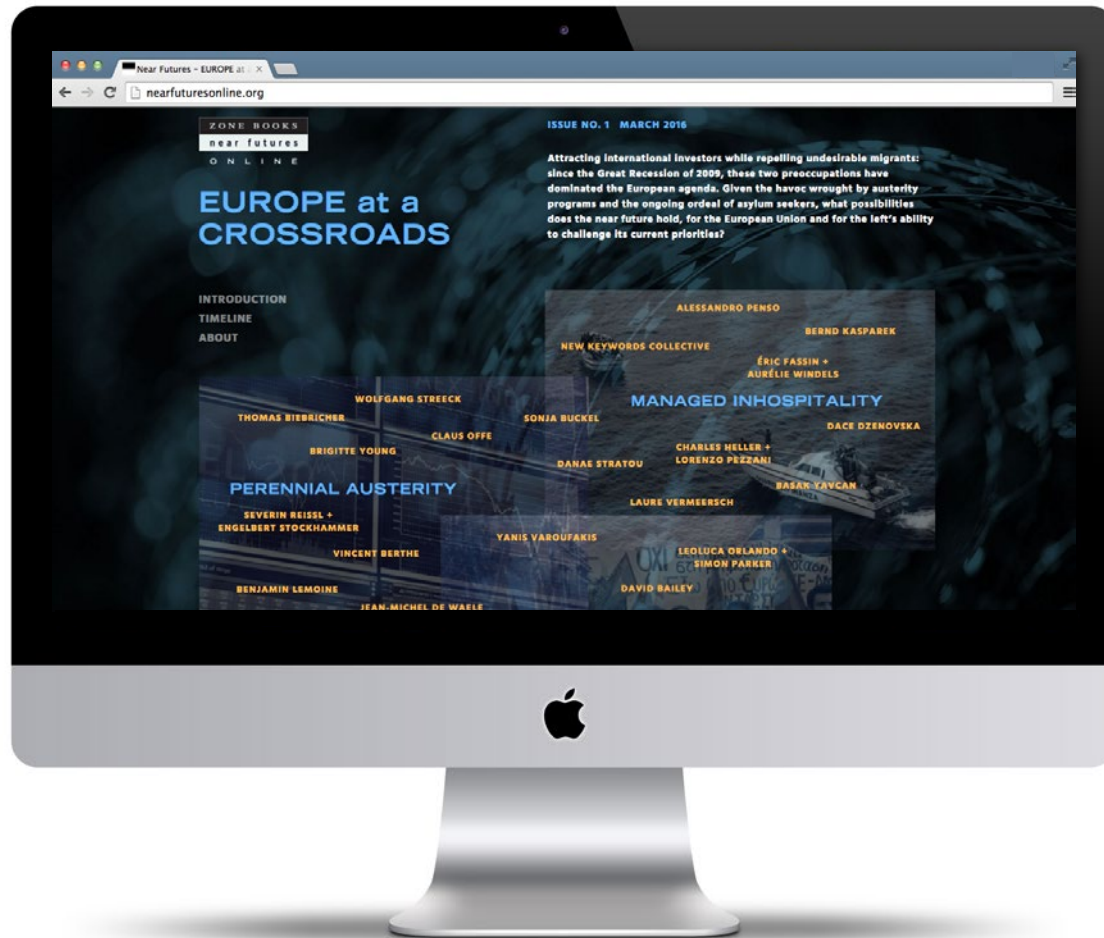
Near Futures – EUROPE at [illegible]

nearfuturesonline.org

ZONE BOOKS
near futures
ONLINE

EUROPE at a CROSSROADS

ISSUE NO. 1 MARCH 2016

Attracting international investors while repelling undesirable migrants: since the Great Recession of 2009, these two preoccupations have dominated the European agenda. Given the havoc wrought by austerity programs and the ongoing ordeal of asylum seekers, what possibilities does the near future hold, for the European Union and for the left's ability to challenge its current priorities?

INTRODUCTION
TIMELINE
ABOUT

ALESSANDRO PENSO
BERND KASPAREK
NEW KEYWORDS COLLECTIVE
ÉRIC FASSIN + AURÉLIE WINDELS
MANAGED INHOSPITALITY
DACE DZENOVSKA
CHARLES HELLER + LORENZO PEZZANI
BASAK YAVCAN
LAURE VERMEERSCH

WOLFGANG STREECK
THOMAS BIEBRICHER
SONJA BUCKEL
CLAUS OFFE
BRIGITTE YOUNG
DANAE STRATOU
PERENNIAL AUSTERITY
SEVERIN REISSL + ENGELBERT STOCKHAMMER
YANIS VAROUFAKIS
VINCENT BERTHE
LEOLUCA ORLANDO + SIMON PARKER
BENJAMIN LEMOINE
DAVID BAILEY
JEAN-MICHEL DE WAELE